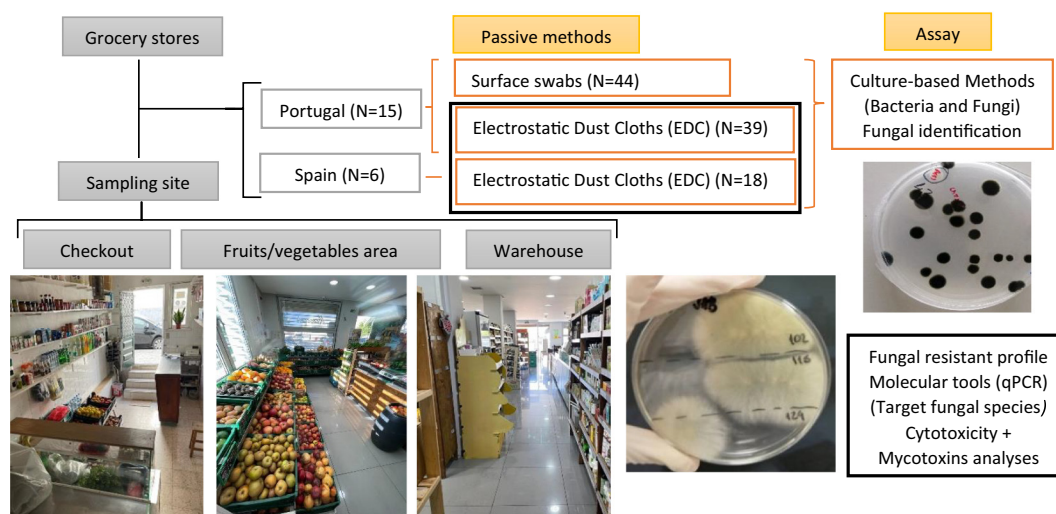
Grocery stores

Passive methods

Assay

Surface swabs (N=44)

Portugal (N=15)

Electrostatic Dust Cloths (EDC) (N=39)

Culture-based Methods (Bacteria and Fungi) Fungal identification

Spain (N=6)

Electrostatic Dust Cloths (EDC) (N=18)

Sampling site

Checkout

Fruits/vegetables area

Warehouse

Fungal resistant profile
Molecular tools (qPCR)
(Target fungal species)
Cytotoxicity +
Mycotoxins analyses